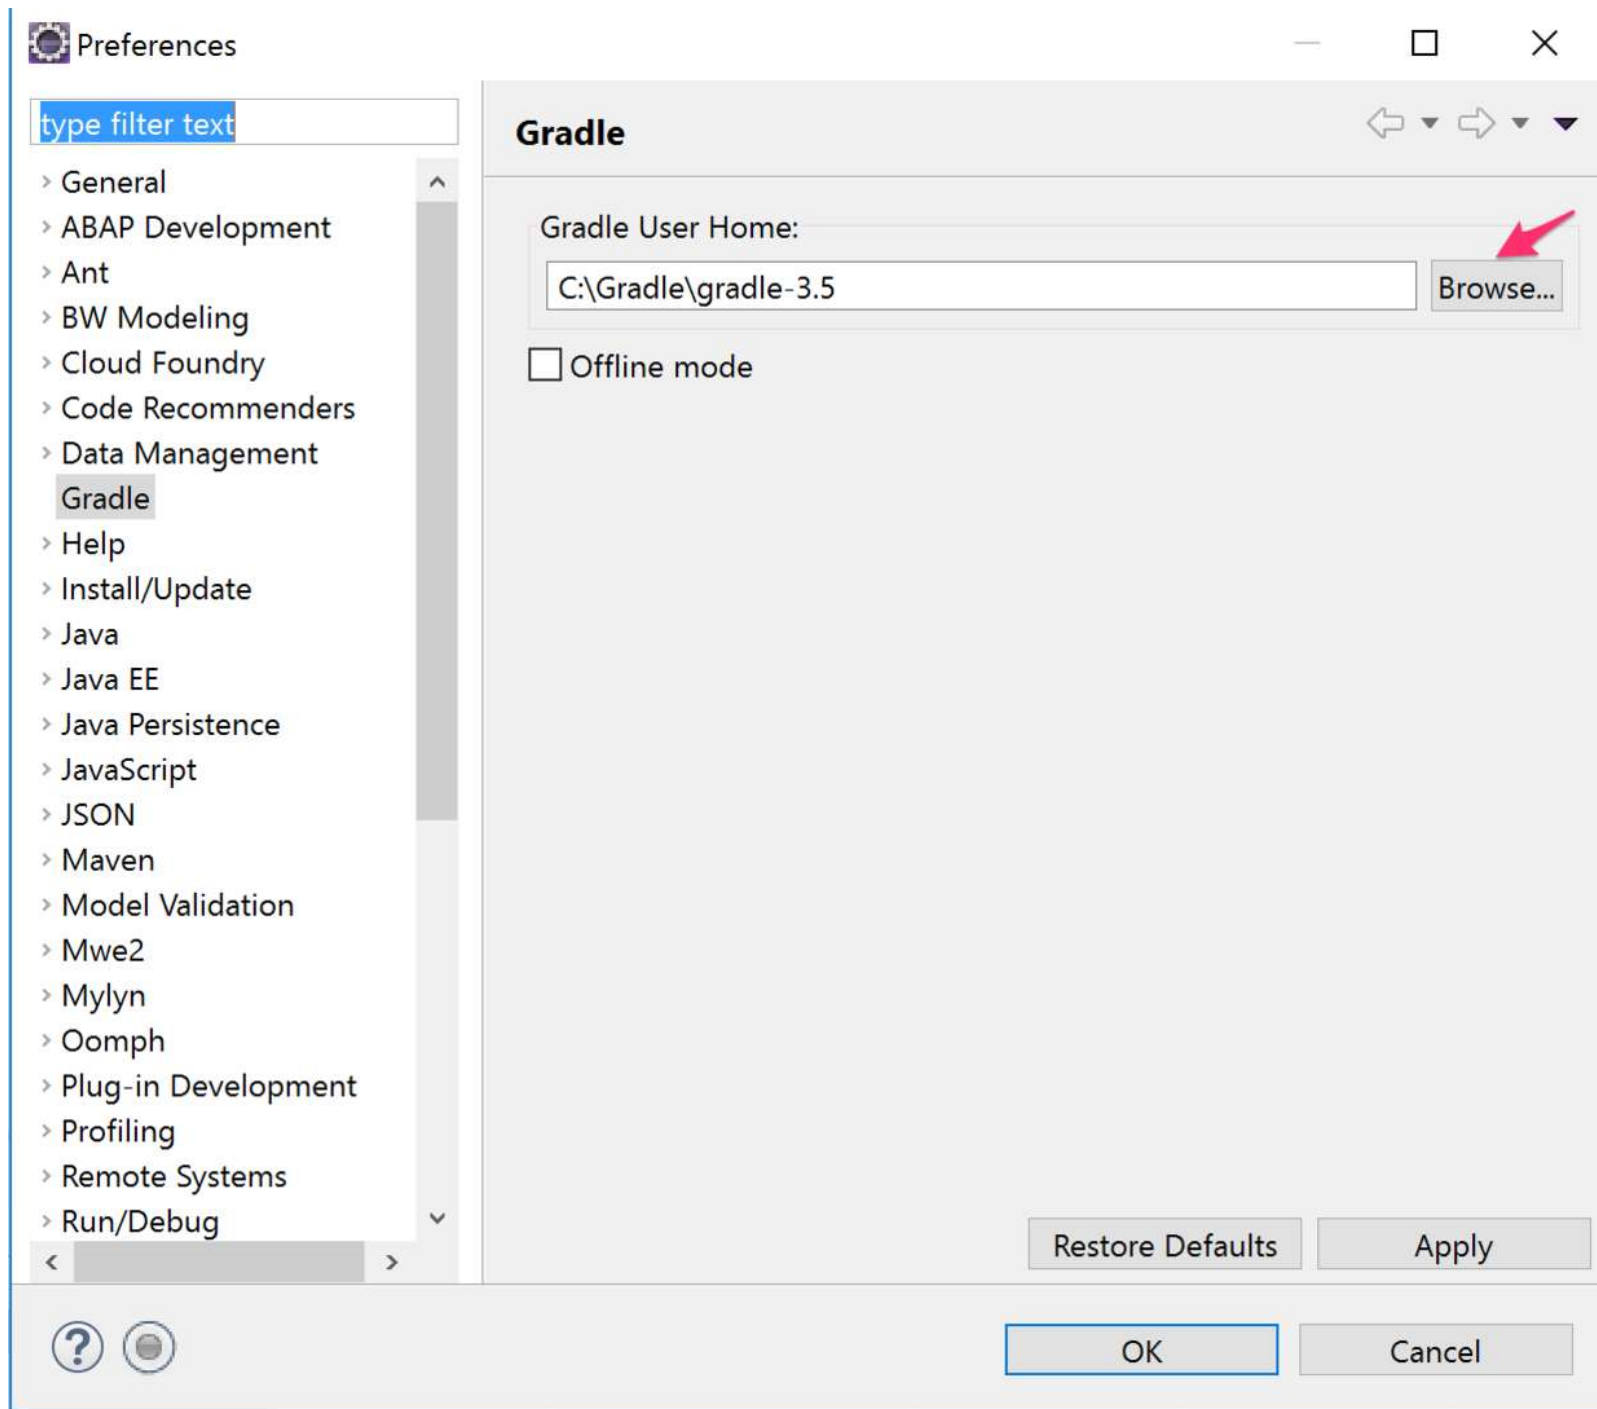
Preferences

type filter text

General
ABAP Development
Ant
BW Modeling
Cloud Foundry
Code Recommenders
Data Management
Gradle
Help
Install/Update
Java
Java EE
Java Persistence
JavaScript
JSON
Maven
Model Validation
Mwe2
Mylyn
Oomph
Plug-in Development
Profiling
Remote Systems
Run/Debug

Gradle

Gradle User Home:
C:\Gradle\gradle-3.5
Browse...

Offline mode

Restore Defaults
Apply

OK
Cancel